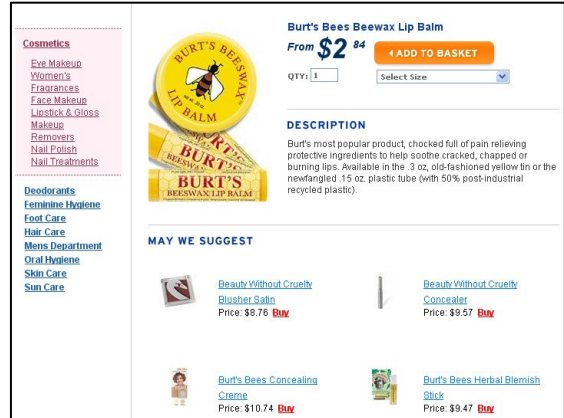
Cosmetics
Eye Makeup
Women's Fragrances
Face Makeup
Lipstick & Gloss
Makeup Removers
Nail Polish
Nail Treatments

Deodorants
Feminine Hygiene
Foot Care
Hair Care
Mens Department
Oral Hygiene
Skin Care
Sun Care

BURT'S BEESWAX LIP BALM
BURT'S BEESWAX
BURT'S BEESWAX LIP BALM

Burt's Bees Beewax Lip Balm
From $2^{84}$
ADD TO BASKET
QTY: 1
Select Size

DESCRIPTION
Burt's most popular product, chocked full of pain relieving protective ingredients to help soothe cracked, chapped or burning lips. Available in the .3 oz, old-fashioned yellow tin or the newfangled .15 oz. plastic tube (with 50% post-industrial recycled plastic).

MAY WE SUGGEST

Beauty Without Cruelty Blusher Satin
Price: $8.76 Buy

Beauty Without Cruelty Concealer
Price: $9.57 Buy

Burt's Bees Concealing Creme
Price: $10.74 Buy

Burt's Bees Herbal Blemish Stick
Price: $9.47 Buy